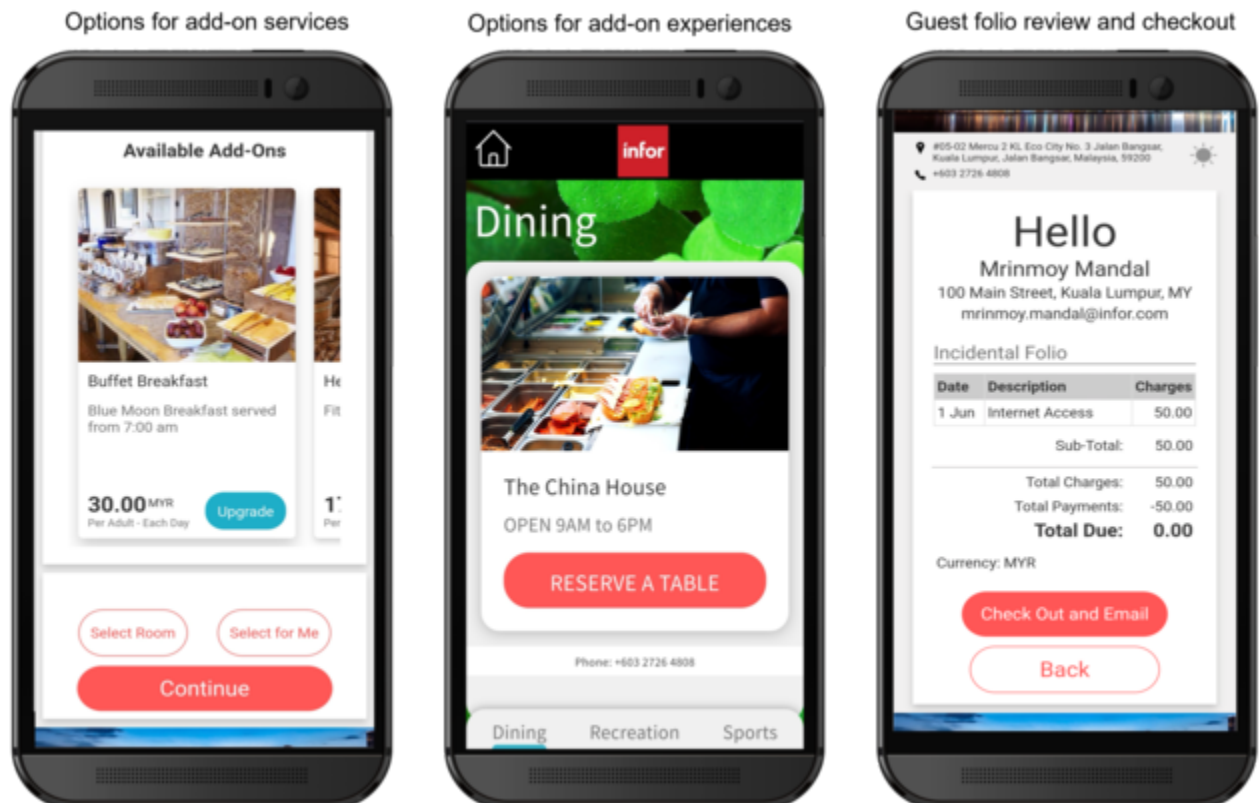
Options for add-on services

Available Add-Ons

Buffet Breakfast

Blue Moon Breakfast served from 7:00 am

30.00 MYR
Per Adult - Each Day

Upgrade

He

Fit

1

Per

Select Room

Select for Me

Continue

Options for add-on experiences

infor

Dining

The China House

OPEN 9AM to 6PM

RESERVE A TABLE

Phone: +603 2726 4808

Dining

Recreation

Sports

Guest folio review and checkout

#05-02 Mercu 2 KL Eco City No. 3 Jalan Bangsar, Kuala Lumpur, Jalan Bangsar, Malaysia, 59200

+603 2726 4808

Hello

Mrinmoy Mandal

100 Main Street, Kuala Lumpur, MY

mrinmoy.mandal@infor.com

Incidental Folio

| Date | Description | Charges |
|---|---|---|
| 1 Jun | Internet Access | 50.00 |

Sub-Total: 50.00

Total Charges: 50.00

Total Payments: -50.00

Total Due: 0.00

Currency: MYR

Check Out and Email

Back